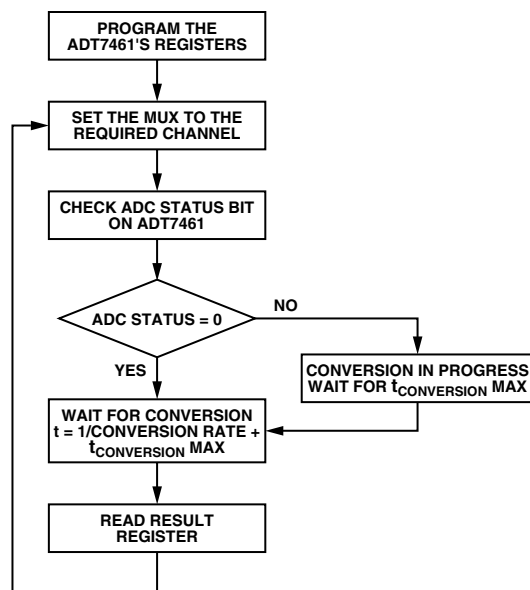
PROGRAM THE ADT7461'S REGISTERS

SET THE MUX TO THE REQUIRED CHANNEL

CHECK ADC STATUS BIT ON ADT7461

ADC STATUS = 0

NO

YES

CONVERSION IN PROGRESS WAIT FOR $t_{CONVERSION}$ MAX

WAIT FOR CONVERSION $t$ = 1/CONVERSION RATE + $t_{CONVERSION}$ MAX

READ RESULT REGISTER